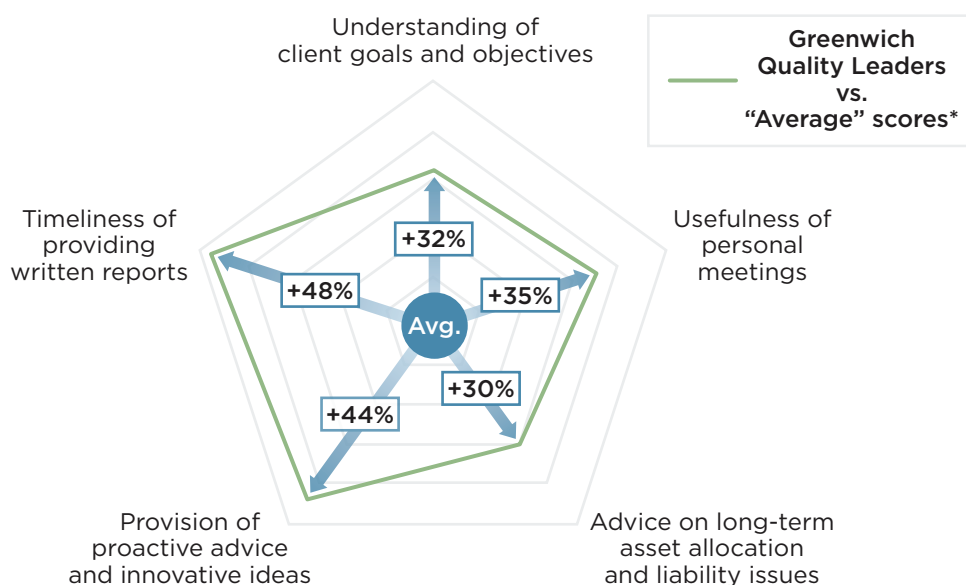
Greenwich Quality Leaders vs. “Average” scores*

Understanding of client goals and objectives

Usefulness of personal meetings

Advice on long-term asset allocation and liability issues

Provision of proactive advice and innovative ideas

Timeliness of providing written reports

+32%

+35%

+30%

+44%

+48%

Avg.